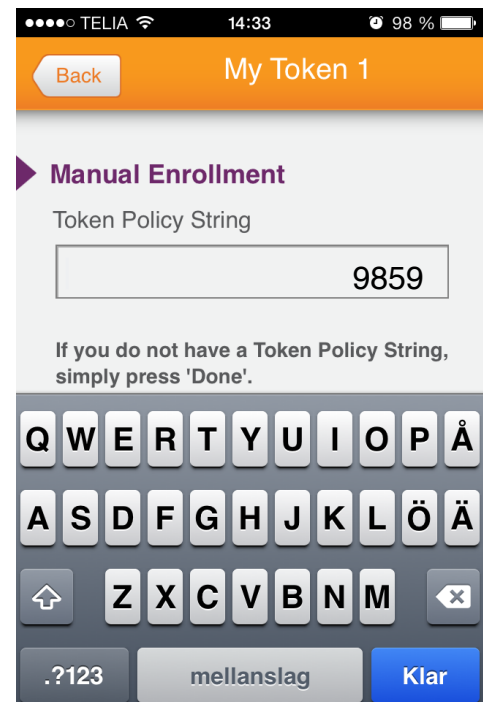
●●●●○ TELIA 14:33 98 %

Back My Token 1

Manual Enrollment

Token Policy String

9859

If you do not have a Token Policy String, simply press 'Done'.

Q W E R T Y U I O P Å

A S D F G H J K L Ö Ä

Z X C V B N M

.?123 mellanslag Klar